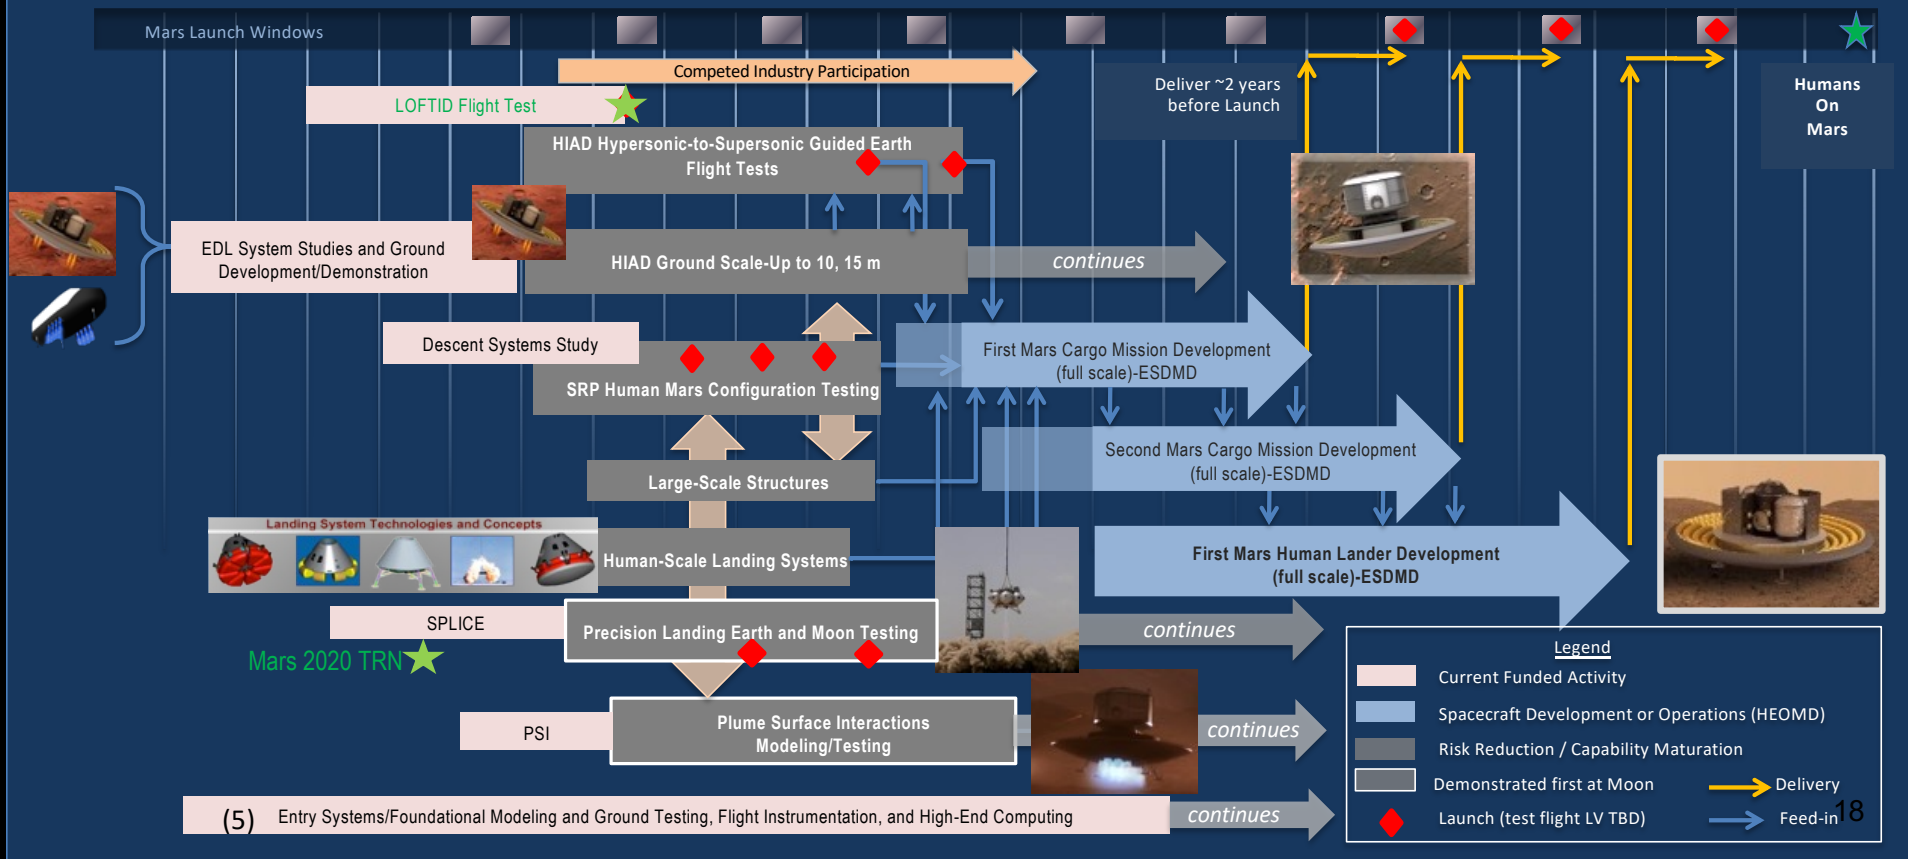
Mars Launch Windows

Competed Industry Participation

LOFTID Flight Test

Deliver ~2 years before Launch

Humans On Mars

HIAD Hypersonic-to-Supersonic Guided Earth Flight Tests

EDL System Studies and Ground Development/Demonstration

HIAD Ground Scale-Up to 10, 15 m

continues

Descent Systems Study

SRP Human Mars Configuration Testing

First Mars Cargo Mission Development (full scale)-ESDMD

Second Mars Cargo Mission Development (full scale)-ESDMD

Large-Scale Structures

Landing System Technologies and Concepts

Human-Scale Landing Systems

First Mars Human Lander Development (full scale)-ESDMD

SPLICE

Precision Landing Earth and Moon Testing

continues

Mars 2020 TRN

PSI

Plume Surface Interactions Modeling/Testing

continues

(5) Entry Systems/Foundational Modeling and Ground Testing, Flight Instrumentation, and High-End Computing

continues

Legend
Current Funded Activity
Spacecraft Development or Operations (HEOMD)
Risk Reduction / Capability Maturation
Demonstrated first at Moon
Delivery
Launch (test flight LV TBD)
Feed-in

18